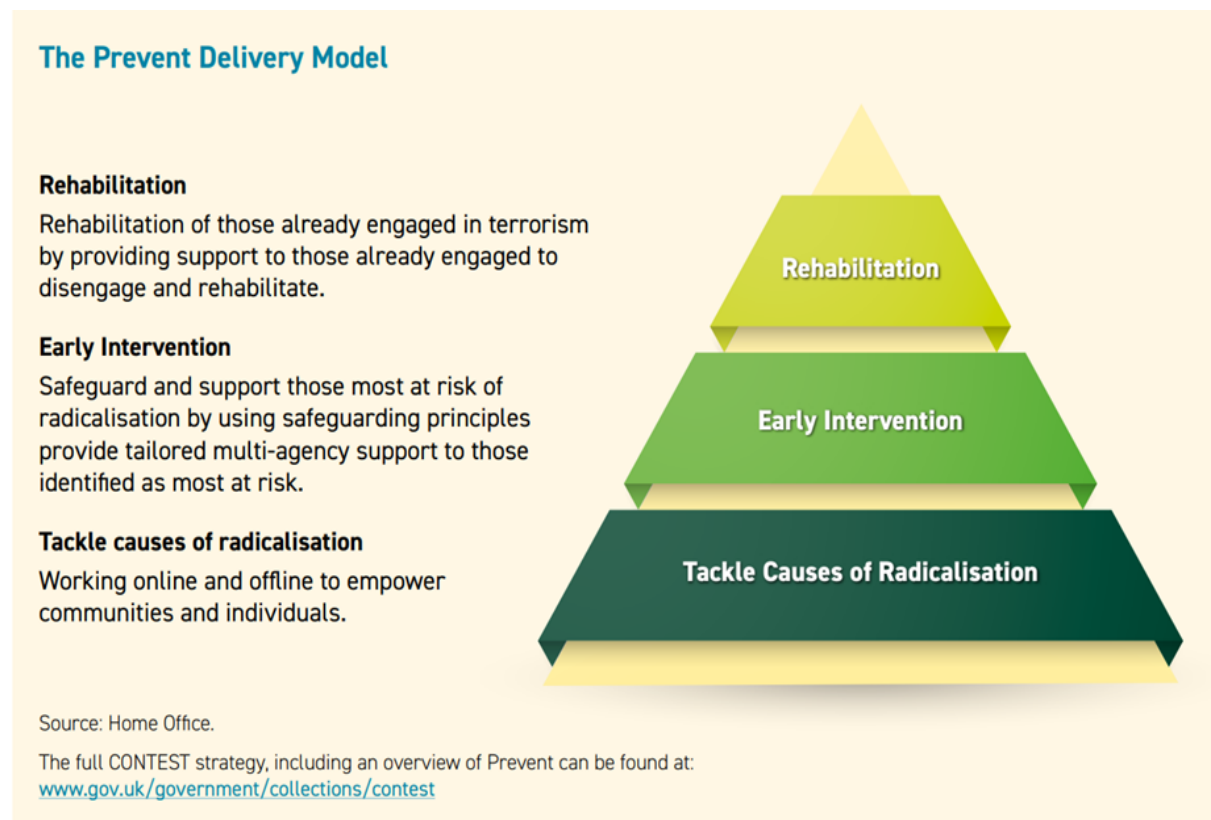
The Prevent Delivery Model

Rehabilitation

Rehabilitation of those already engaged in terrorism by providing support to those already engaged to disengage and rehabilitate.

Early Intervention

Safeguard and support those most at risk of radicalisation by using safeguarding principles provide tailored multi-agency support to those identified as most at risk.

Tackle causes of radicalisation

Working online and offline to empower communities and individuals.

Rehabilitation

Early Intervention

Tackle Causes of Radicalisation

Source: Home Office.

The full CONTEST strategy, including an overview of Prevent can be found at: www.gov.uk/government/collections/contest